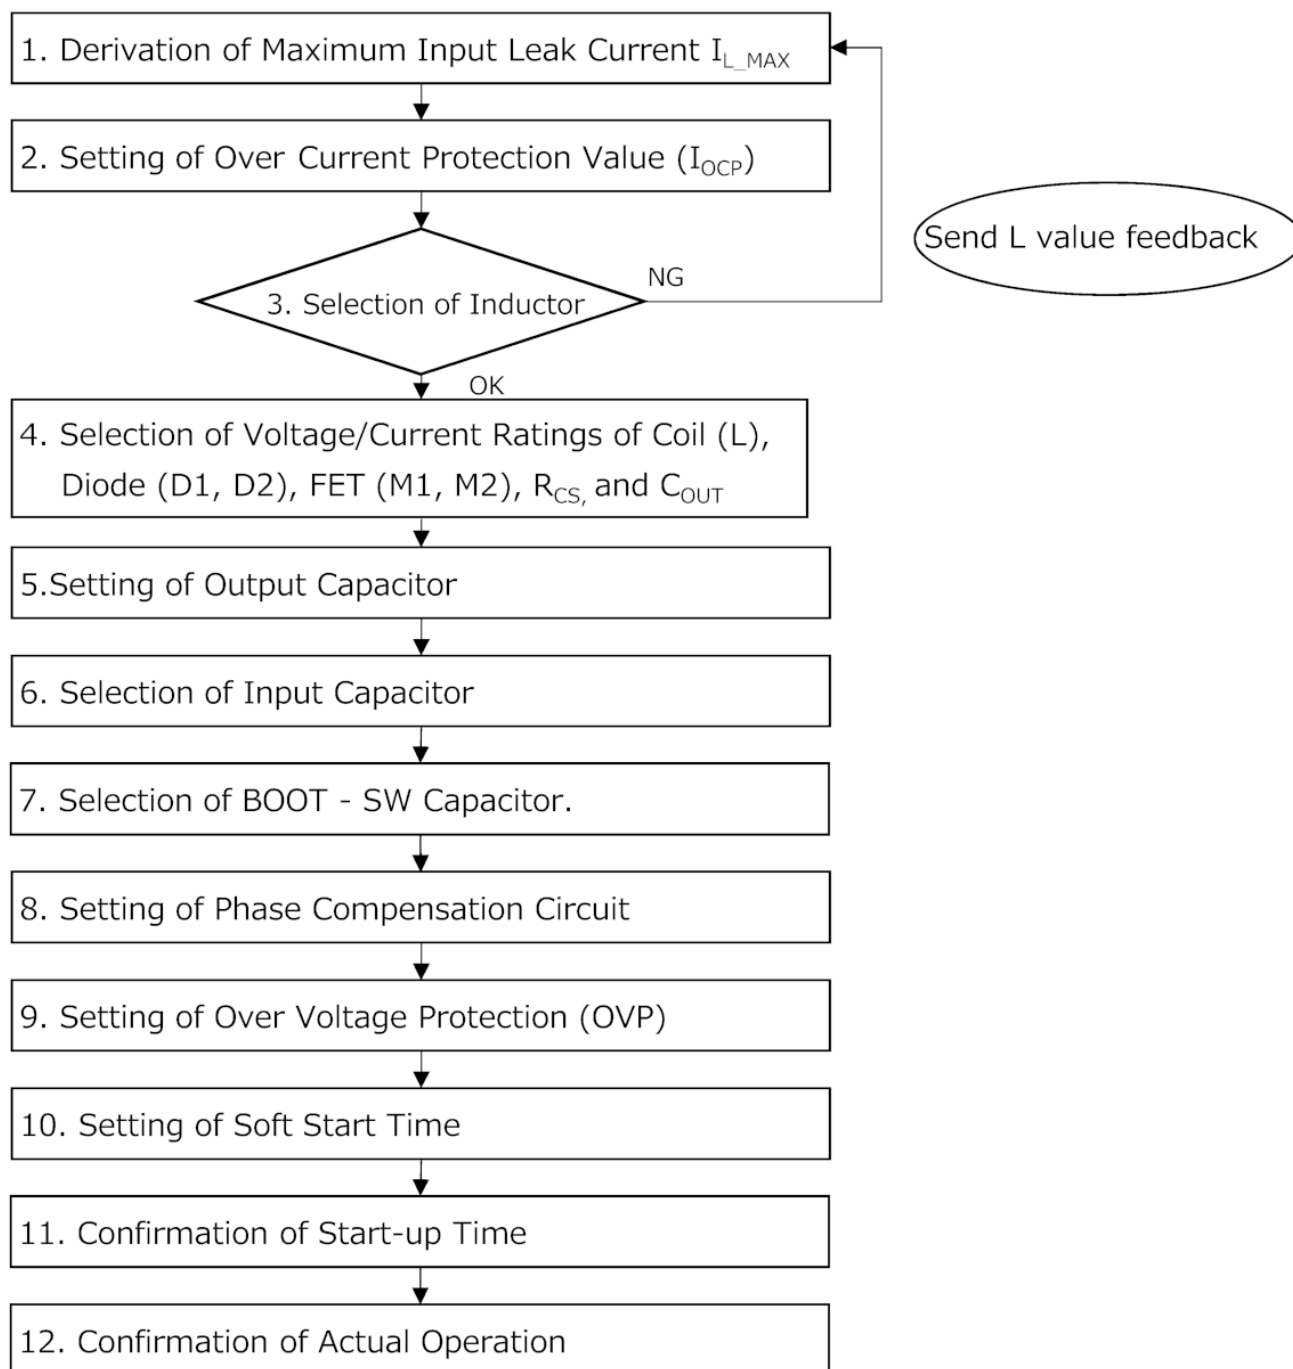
1. Derivation of Maximum Input Leak Current $I_{L\_MAX}$

2. Setting of Over Current Protection Value ($I_{OCP}$)

Send L value feedback

NG

3. Selection of Inductor

OK

4. Selection of Voltage/Current Ratings of Coil (L), Diode (D1, D2), FET (M1, M2), $R_{CS,}$ and $C_{OUT}$

5.Setting of Output Capacitor

6. Selection of Input Capacitor

7. Selection of BOOT - SW Capacitor.

8. Setting of Phase Compensation Circuit

9. Setting of Over Voltage Protection (OVP)

10. Setting of Soft Start Time

11. Confirmation of Start-up Time

12. Confirmation of Actual Operation